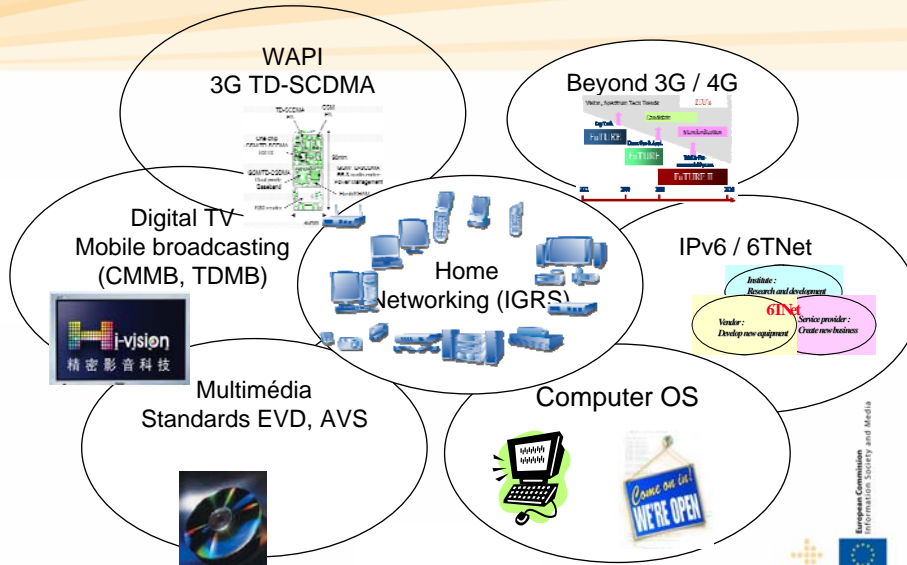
WAPI
3G TD-SCDMA

Beyond 3G / 4G

FuTURE

FuTURE

FuTURE II

Digital TV
Mobile broadcasting
(CMMB, TDMB)

Home
Networking (IGRS)

IPv6 / 6TNet

Institute :
Research and development

6TNet

Vendor :
Develop new equipment

Service provider :
Create new business

i-vision
精密影音科技

Multimédia
Standards EVD, AVS

Computer OS

Come on in!
WE'RE OPEN

European Commission
Information Society and Media